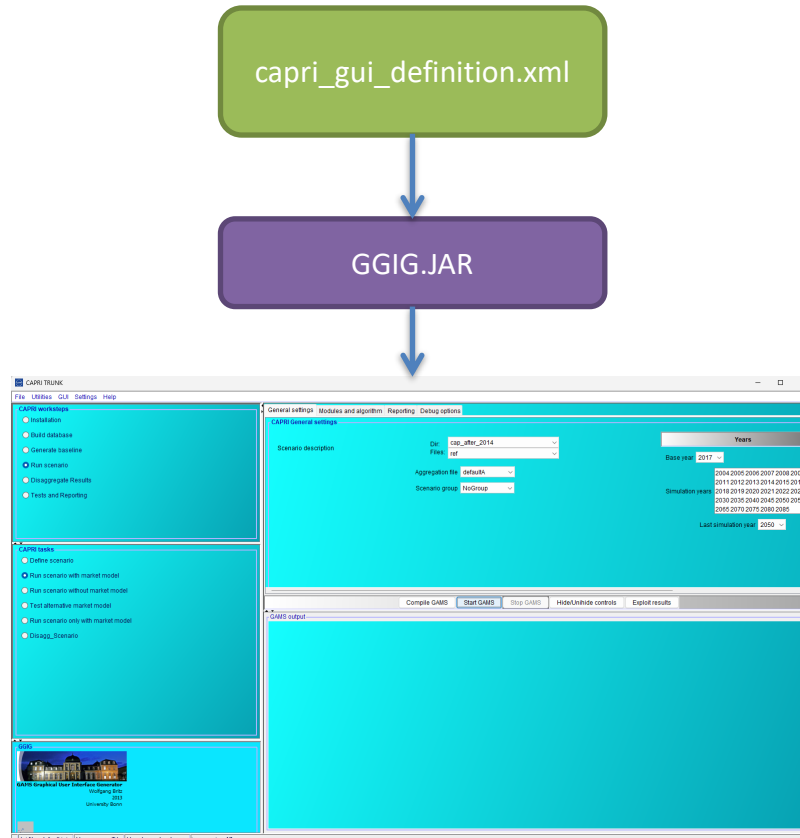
capri_gui_definition.xml

GGIG.JAR

CAPRI TRUNK

File Utilities GUI Settings Help

CAPRI worksteps
Installation
Build database
Generate baseline
Run scenario
Disaggregate Results
Tests and Reporting

CAPRI tasks
Define scenario
Run scenario with market model
Run scenario without market model
Test alternative market model
Run scenario only with market model
Disagg_Scenario

GGIG
GAMS Graphical User Interface Generator
Wolfgang Britz
2013
University Bonn

General settings | Modules and algorithm | Reporting | Debug options

CAPRI General settings

Scenario description

Dir: cap_after_2014
Files: ref

Aggregation file defaultA

Scenario group NoGroup

Years

Base year 2017

Simulation years 2004 2005 2006 2007 2008 20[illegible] 2011 2012 2013 2014 2015 20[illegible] 2018 2019 2020 2021 2022 20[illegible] 2030 2035 2040 2045 2050 20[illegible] 2065 2070 2075 2080 2085

Last simulation year 2050

Compile GAMS | Start GAMS | Stop GAMS | Hide/Unhide controls | Exploit results

GAMS output